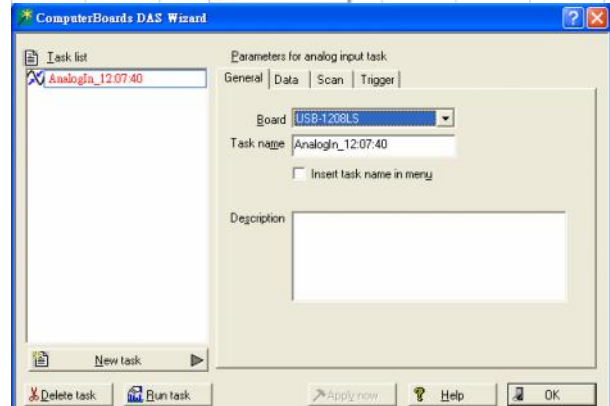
ComputerBoards DAS Wizard

Task list

AnalogIn_12:07:40

New task

Parameters for analog input task

General | Data | Scan | Trigger

Board USB-1208LS

Task name AnalogIn_12:07:40

Insert task name in menu

Description

Delete task | Run task | Apply now | Help | OK